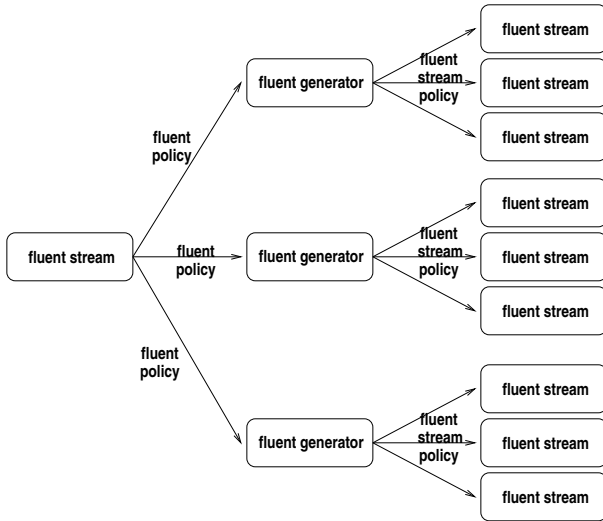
fluent stream

fluent policy

fluent policy

fluent policy

fluent generator

fluent generator

fluent generator

fluent stream policy

fluent stream policy

fluent stream policy

fluent stream

fluent stream

fluent stream

fluent stream

fluent stream

fluent stream

fluent stream

fluent stream

fluent stream